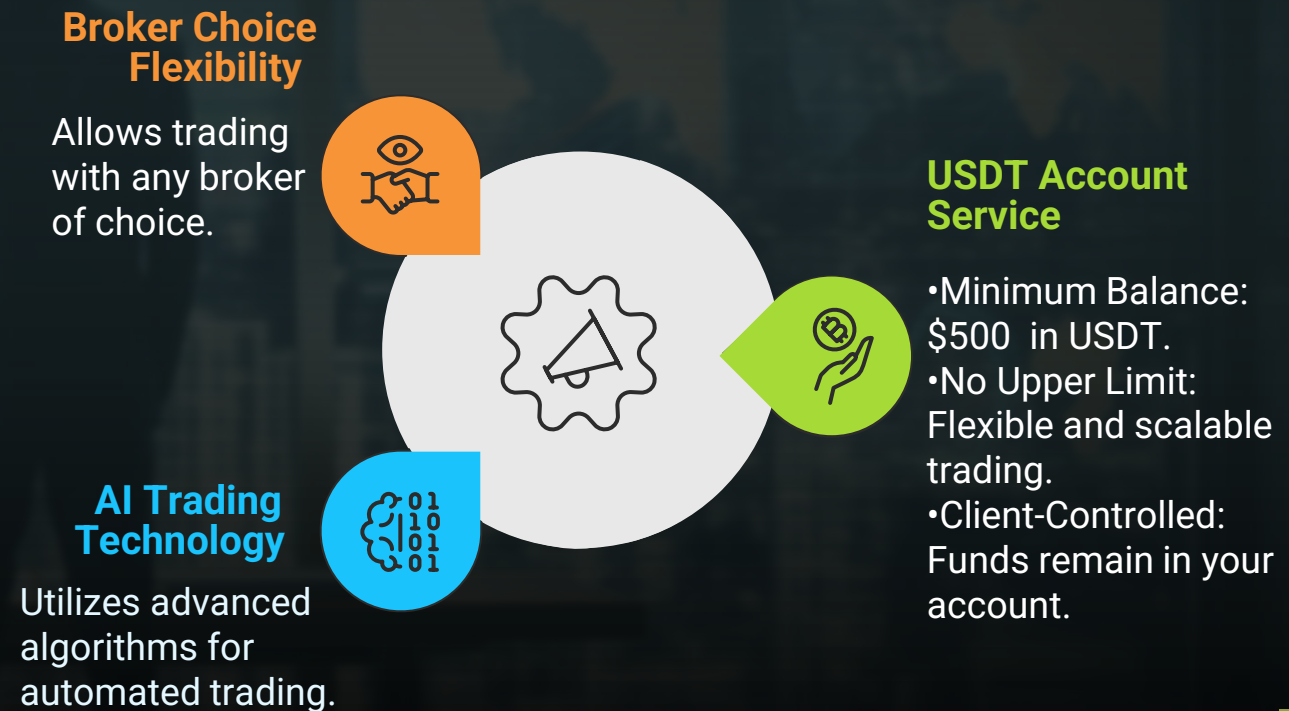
Broker Choice Flexibility

Allows trading with any broker of choice.

USDT Account Service

•Minimum Balance: $500 in USDT.
•No Upper Limit: Flexible and scalable trading.
•Client-Controlled: Funds remain in your account.

AI Trading Technology

Utilizes advanced algorithms for automated trading.

01
10
01
01